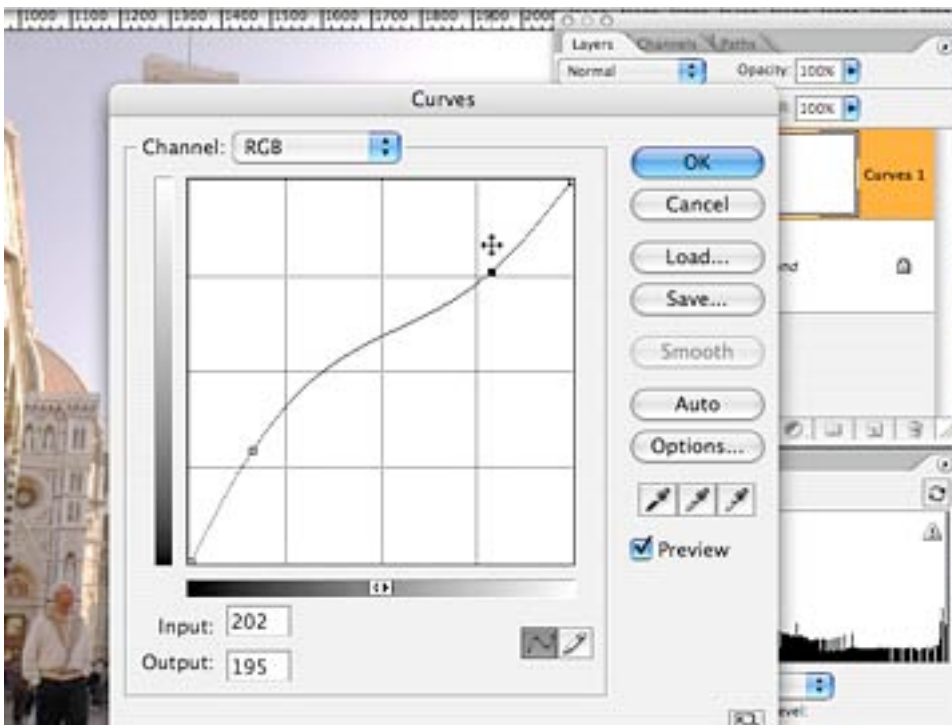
1000 1100 1200 1300 1400 1500 1600 1700 1800 1900 2000

Layers Channels Paths

Normal

Opacity: 100%

100%

Curves 1

nd

Curves

Channel: RGB

OK

Cancel

Load...

Save...

Smooth

Auto

Options...

Preview

Input: 202

Output: 195

evel: